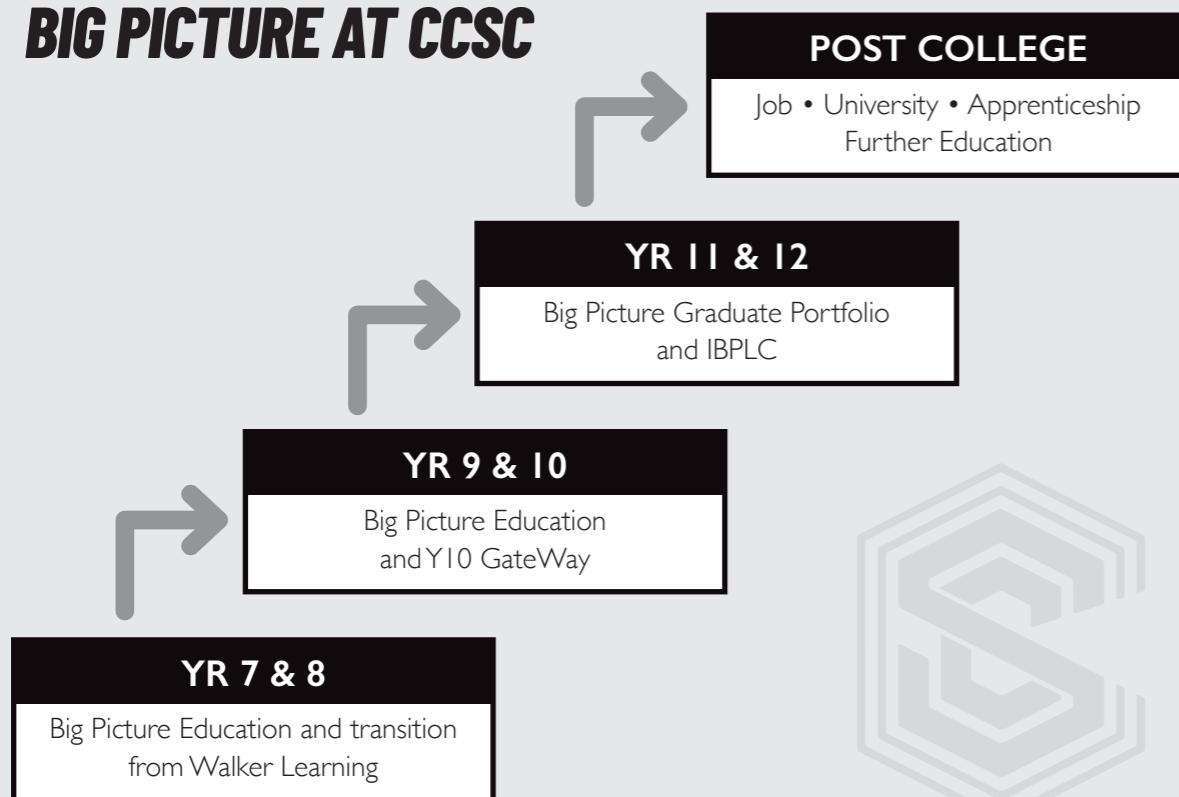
BIG PICTURE AT CCSC

POST COLLEGE

Job • University • Apprenticeship Further Education

YR 11 & 12

Big Picture Graduate Portfolio and IBPLC

YR 9 & 10

Big Picture Education and Y10 GateWay

YR 7 & 8

Big Picture Education and transition from Walker Learning